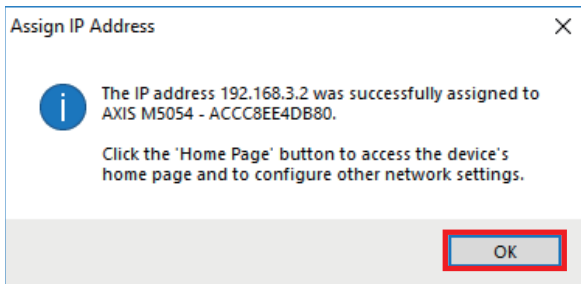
Assign IP Address

×

The IP address 192.168.3.2 was successfully assigned to AXIS M5054 - ACCC8EE4DB80.

Click the 'Home Page' button to access the device's home page and to configure other network settings.

OK